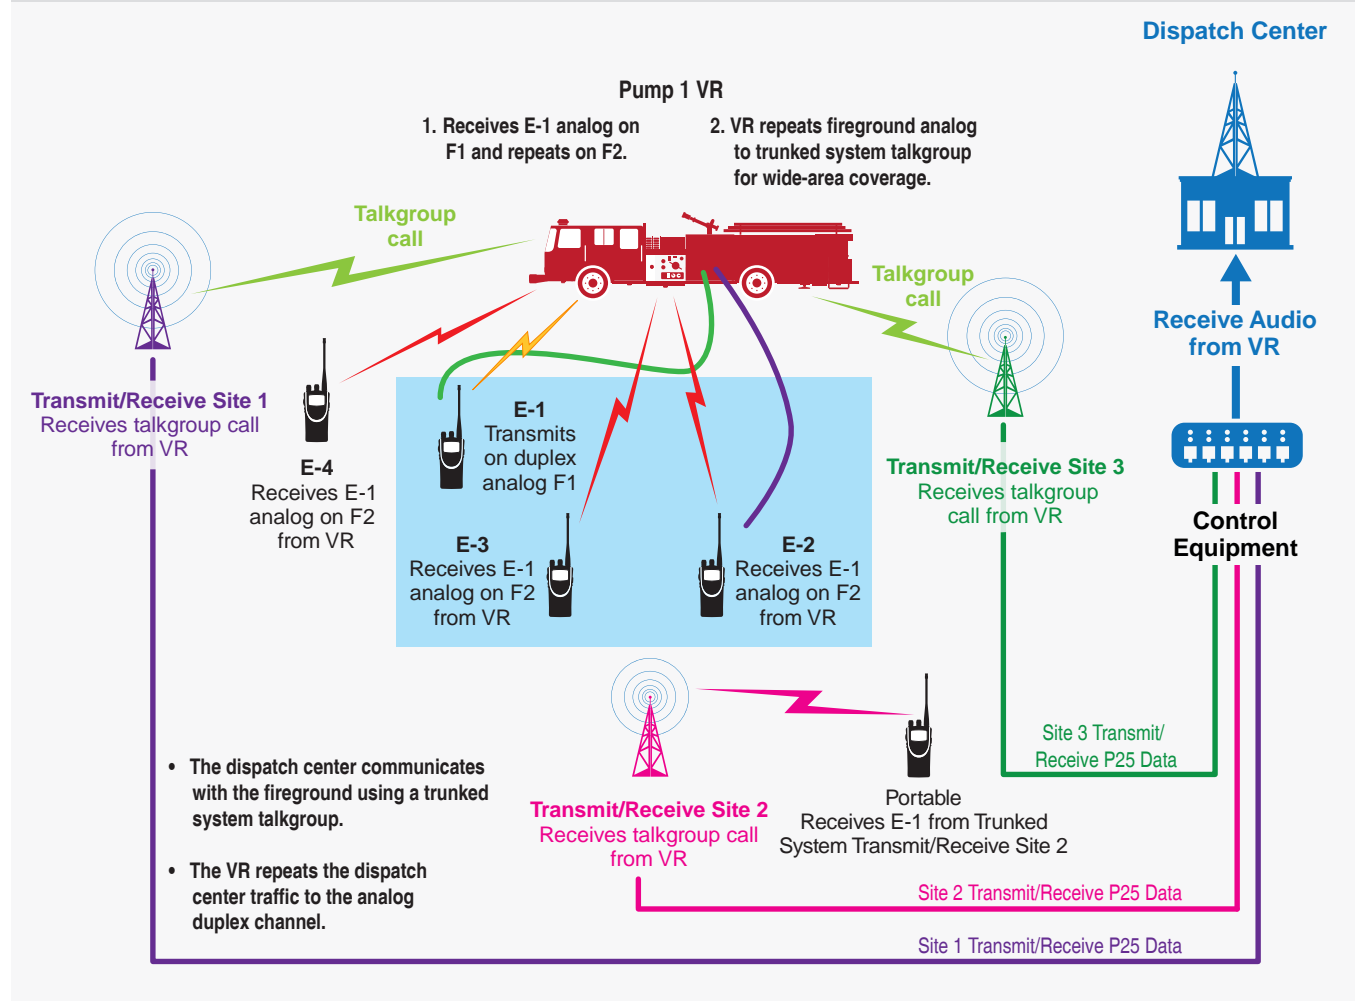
Dispatch Center

Pump 1 VR

1. Receives E-1 analog on F1 and repeats on F2.

2. VR repeats fireground analog to trunked system talkgroup for wide-area coverage.

Talkgroup call

Talkgroup call

Receive Audio from VR

Transmit/Receive Site 1
Receives talkgroup call from VR

E-4
Receives E-1 analog on F2 from VR

E-1
Transmits on duplex analog F1

E-3
Receives E-1 analog on F2 from VR

E-2
Receives E-1 analog on F2 from VR

Transmit/Receive Site 3
Receives talkgroup call from VR

Control Equipment

Site 3 Transmit/ Receive P25 Data

• The dispatch center communicates with the fireground using a trunked system talkgroup.

• The VR repeats the dispatch center traffic to the analog duplex channel.

Transmit/Receive Site 2
Receives talkgroup call from VR

Portable
Receives E-1 from Trunked System Transmit/Receive Site 2

Site 2 Transmit/Receive P25 Data

Site 1 Transmit/Receive P25 Data